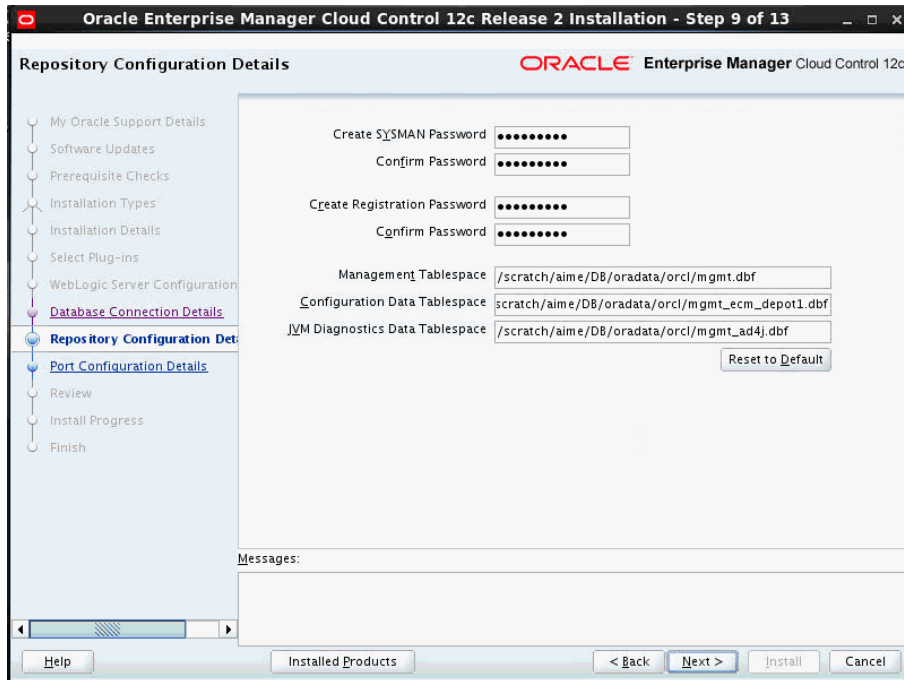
Oracle Enterprise Manager Cloud Control 12c Release 2 Installation - Step 9 of 13

Repository Configuration Details

ORACLE Enterprise Manager Cloud Control 12c

My Oracle Support Details
Software Updates
Prerequisite Checks
Installation Types
Installation Details
Select Plug-ins
WebLogic Server Configuration
Database Connection Details
Repository Configuration Det
Port Configuration Details
Review
Install Progress
Finish

Create SYSMAN Password ●●●●●●●●●
Confirm Password ●●●●●●●●●

Create Registration Password ●●●●●●●●●
Confirm Password ●●●●●●●●●

Management Tablespace /scratch/aime/DB/oradata/orcl/mgmt.dbf
Configuration Data Tablespace scratch/aime/DB/oradata/orcl/mgmt_ecm_depot1.dbf
JVM Diagnostics Data Tablespace /scratch/aime/DB/oradata/orcl/mgmt_ad4j.dbf

Reset to Default

Messages:

Help
Installed Products
< Back
Next >
Install
Cancel